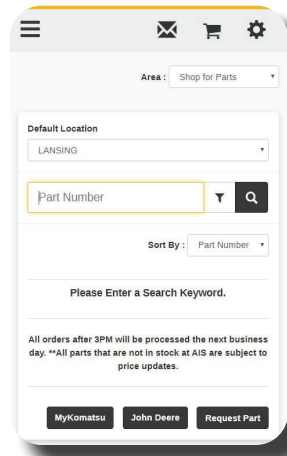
Area : Shop for Parts

Default Location
LANSING

Part Number

Sort By : Part Number

Please Enter a Search Keyword.

All orders after 3PM will be processed the next business day. **All parts that are not in stock at AIS are subject to price updates.

MyKomatsu John Deere Request Part